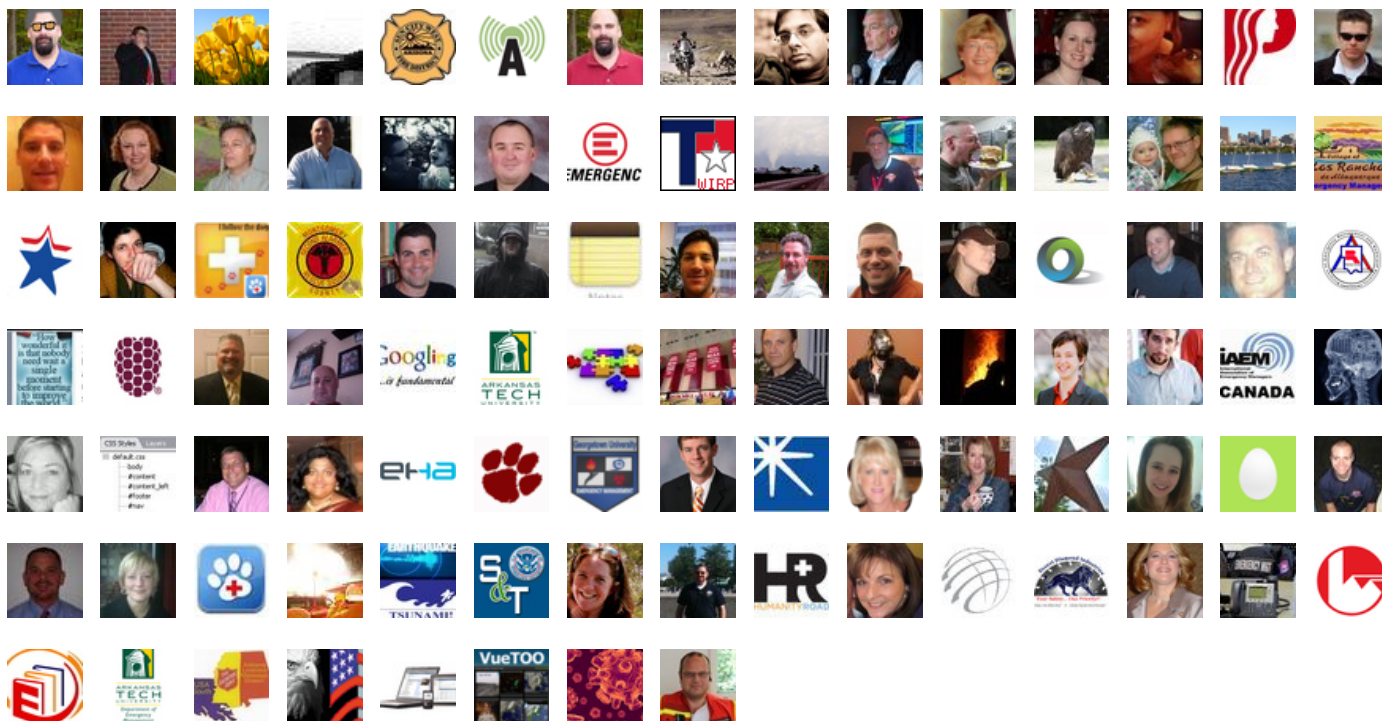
EMERGENC

WIRP

les Ranchos

ergency Manag

I believe the dev

Notes

How wonderful it is that nobody need wait a single moment before starting to improve the world

Googling
...is fundamental

ARKANSAS TECH UNIVERSITY

IAEM
International Association of Emergency Managers
CANADA

CSS Styles
default.css
body
#content
#content_left
#footer
#nav

EHA

Georgetown University

EARTHQUAKE
TSUNAMI!

S&T

HR
HUMANITY ROAD

EMERGENCY MGT

ARKANSAS TECH UNIVERSITY
Department of Emergency

VueTOO